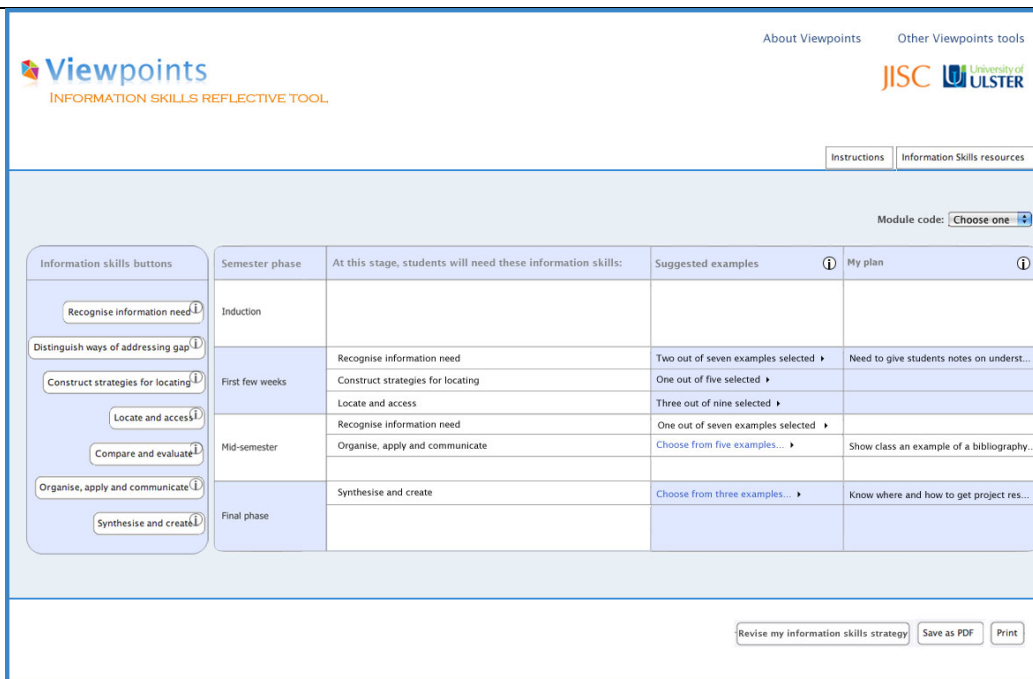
About Viewpoints Other Viewpoints tools

Viewpoints
INFORMATION SKILLS REFLECTIVE TOOL

JISC University of ULSTER

Instructions Information Skills resources

Module code: Choose one

Information skills buttons

Recognise information need
Distinguish ways of addressing gap
Construct strategies for locating
Locate and access
Compare and evaluate
Organise, apply and communicate
Synthesise and create

| Semester phase | At this stage, students will need these information skills: | Suggested examples | My plan |
|---|---|---|---|
| Induction | | | |
| First few weeks | Recognise information need | Two out of seven examples selected ▸ | Need to give students notes on underst... |
| | Construct strategies for locating | One out of five selected ▸ | |
| | Locate and access | Three out of nine selected ▸ | |
| Mid-semester | Recognise information need | One out of seven examples selected ▸ | |
| | Organise, apply and communicate | Choose from five examples... ▸ | Show class an example of a bibliography... |
| | | | |
| Final phase | Synthesise and create | Choose from three examples... ▸ | Know where and how to get project res... |
| | | | |

Revise my information skills strategy Save as PDF Print